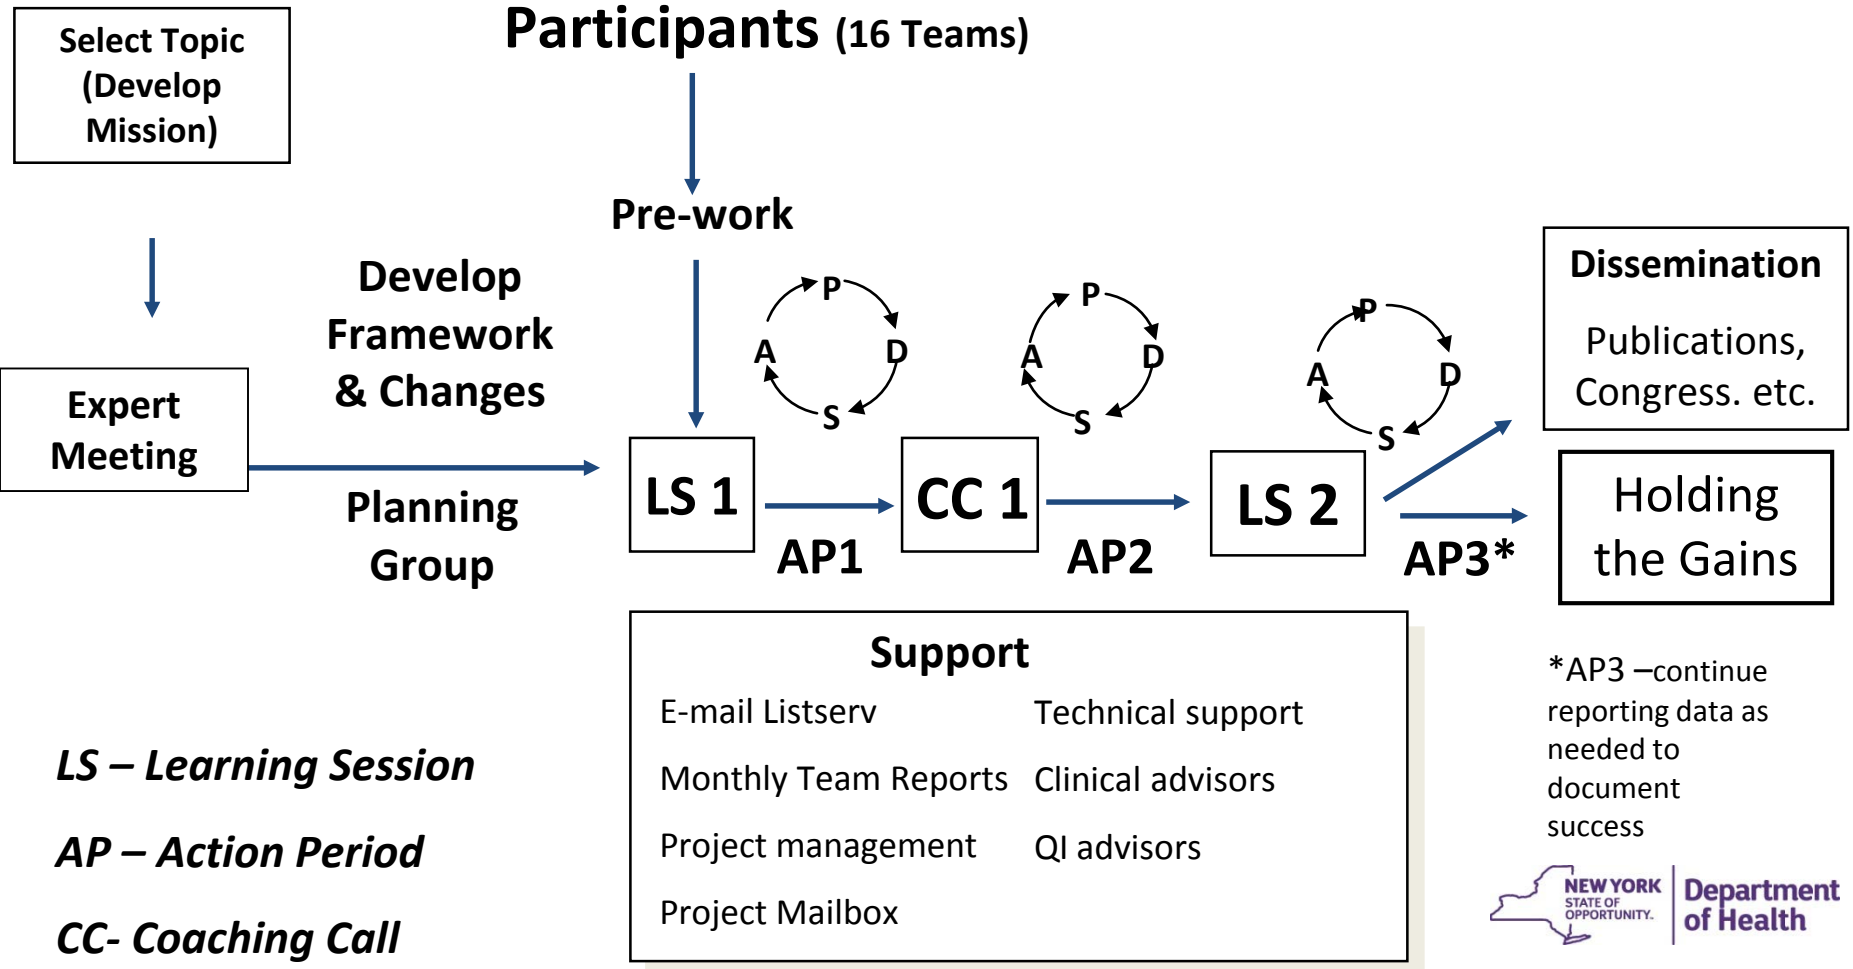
Select Topic (Develop Mission)

Participants (16 Teams)

Pre-work

Expert Meeting

Develop Framework & Changes

Planning Group

P
A D
S

P
A D
S

P
A D
S

LS 1

AP1

CC 1

AP2

LS 2

AP3*

Dissemination

Publications, Congress. etc.

Holding the Gains

Support

| E-mail Listserv | Technical support |
|---|---|
| Monthly Team Reports | Clinical advisors |
| Project management | QI advisors |
| Project Mailbox | |

*AP3 –continue reporting data as needed to document success

LS – Learning Session

AP – Action Period

CC- Coaching Call

NEW YORK STATE OF OPPORTUNITY. Department of Health